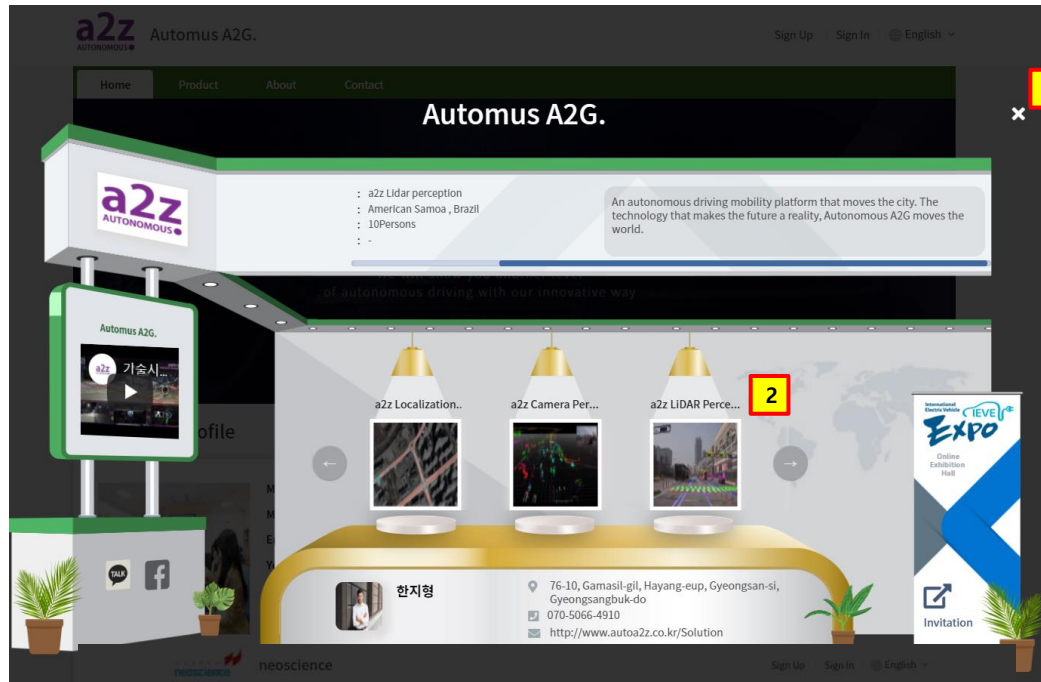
a2z AUTONOMOUS Automus A2G.

Sign Up Sign In English

Home Product About Contact

Automus A2G.

×

a2z AUTONOMOUS

: a2z Lidar perception
: American Samoa , Brazil
: 10Persons
: -

An autonomous driving mobility platform that moves the city. The technology that makes the future a reality, Autonomous A2G moves the world.

of autonomous driving with our innovative way

Automus A2G.

a2z 기술시...

ofile

a2z Localization..

a2z Camera Per...

a2z LiDAR Perce...

2

International Electric Vehicle IEVE Expo Online Exhibition Hall

TALK

한지형

76-10, Gamasil-gil, Hayang-eup, Gyeongsan-si, Gyeongsangbuk-do

070-5066-4910

http://www.autoa2z.co.kr/Solution

Invitation

neoscience

Sign Up Sign In English